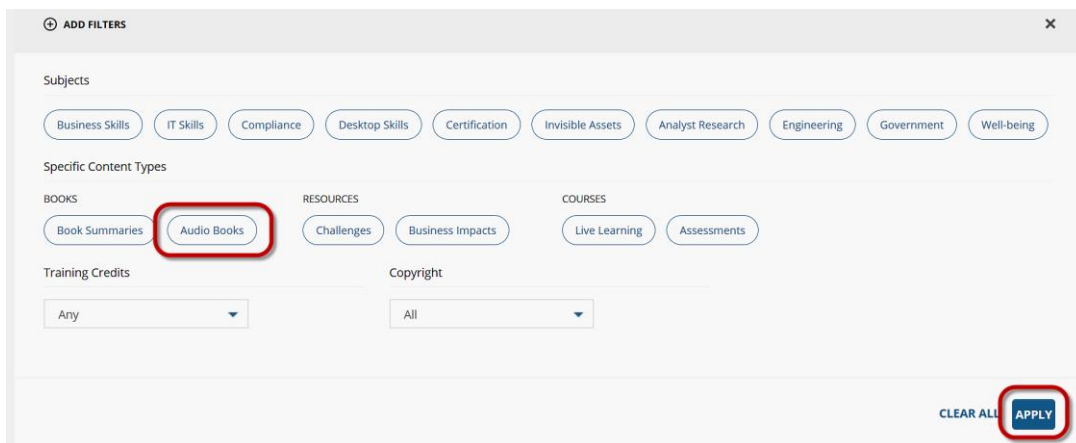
ADD FILTERS

×

Subjects

Business Skills IT Skills Compliance Desktop Skills Certification Invisible Assets Analyst Research Engineering Government Well-being

Specific Content Types

BOOKS

Book Summaries Audio Books

RESOURCES

Challenges Business Impacts

COURSES

Live Learning Assessments

Training Credits

Any

Copyright

All

CLEAR ALL APPLY